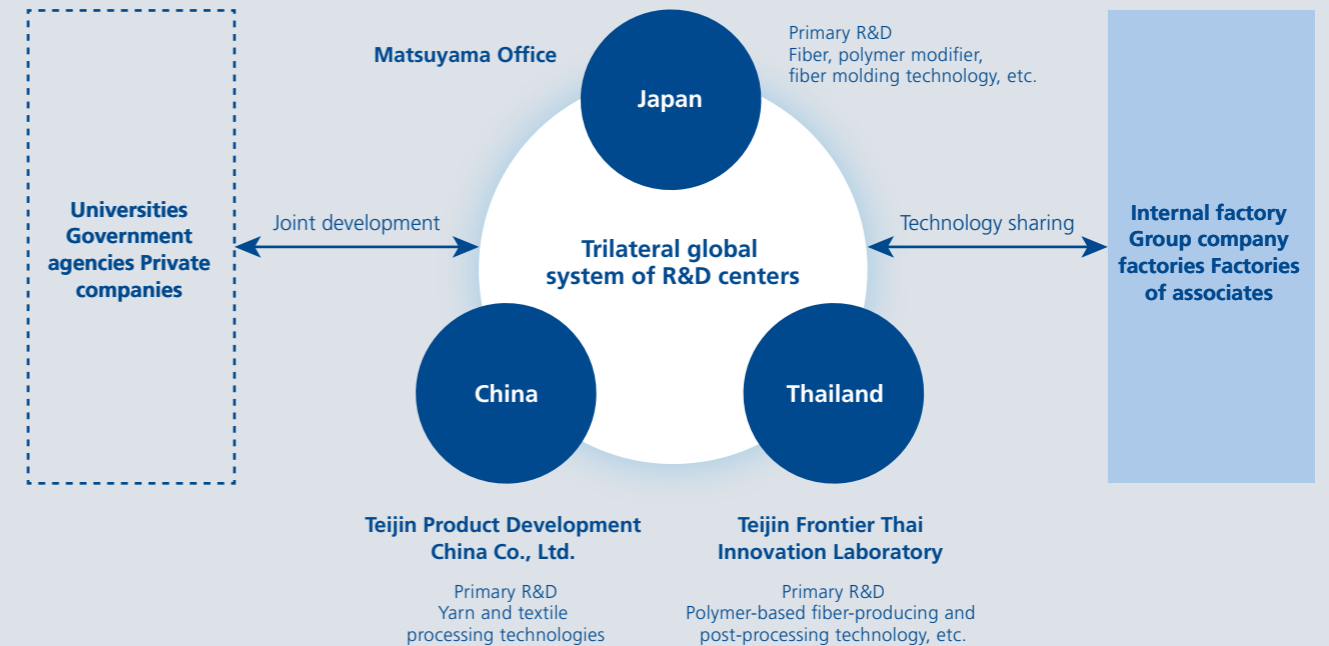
Universities Government agencies Private companies

Joint development

Matsuyama Office

Japan

Primary R&D
Fiber, polymer modifier, fiber molding technology, etc.

Trilateral global system of R&D centers

Technology sharing

Internal factory Group company factories Factories of associates

China

Thailand

Teijin Product Development China Co., Ltd.

Primary R&D
Yarn and textile processing technologies

Teijin Frontier Thai Innovation Laboratory

Primary R&D
Polymer-based fiber-producing and post-processing technology, etc.